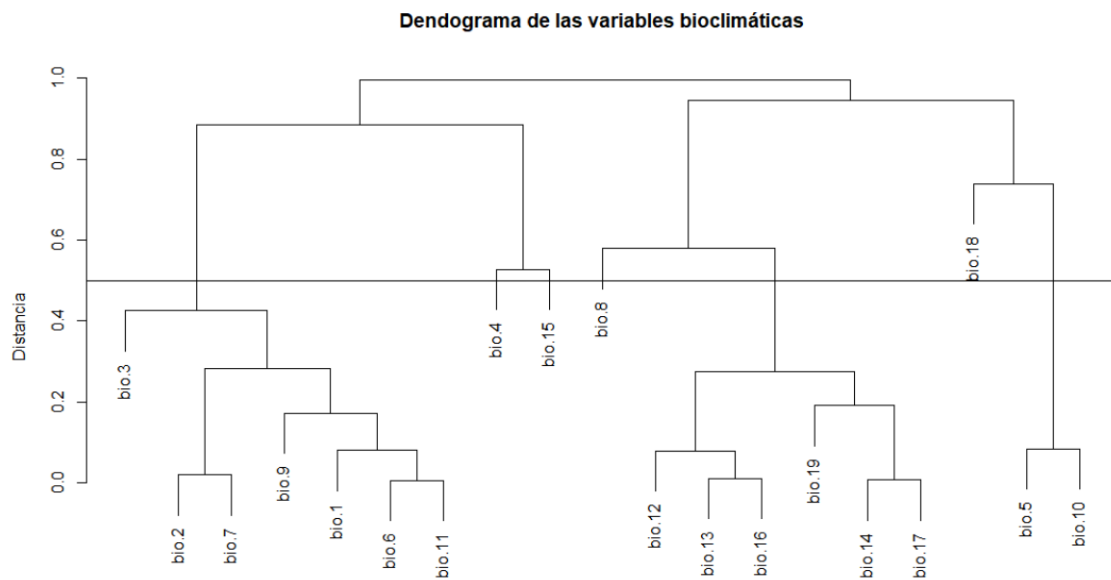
Dendograma de las variables bioclimáticas

Distancia

1.0
0.8
0.6
0.4
0.2
0.0

bio.3
bio.2
bio.7
bio.9
bio.1
bio.6
bio.11
bio.4
bio.15
bio.8
bio.12
bio.13
bio.16
bio.19
bio.14
bio.17
bio.18
bio.5
bio.10